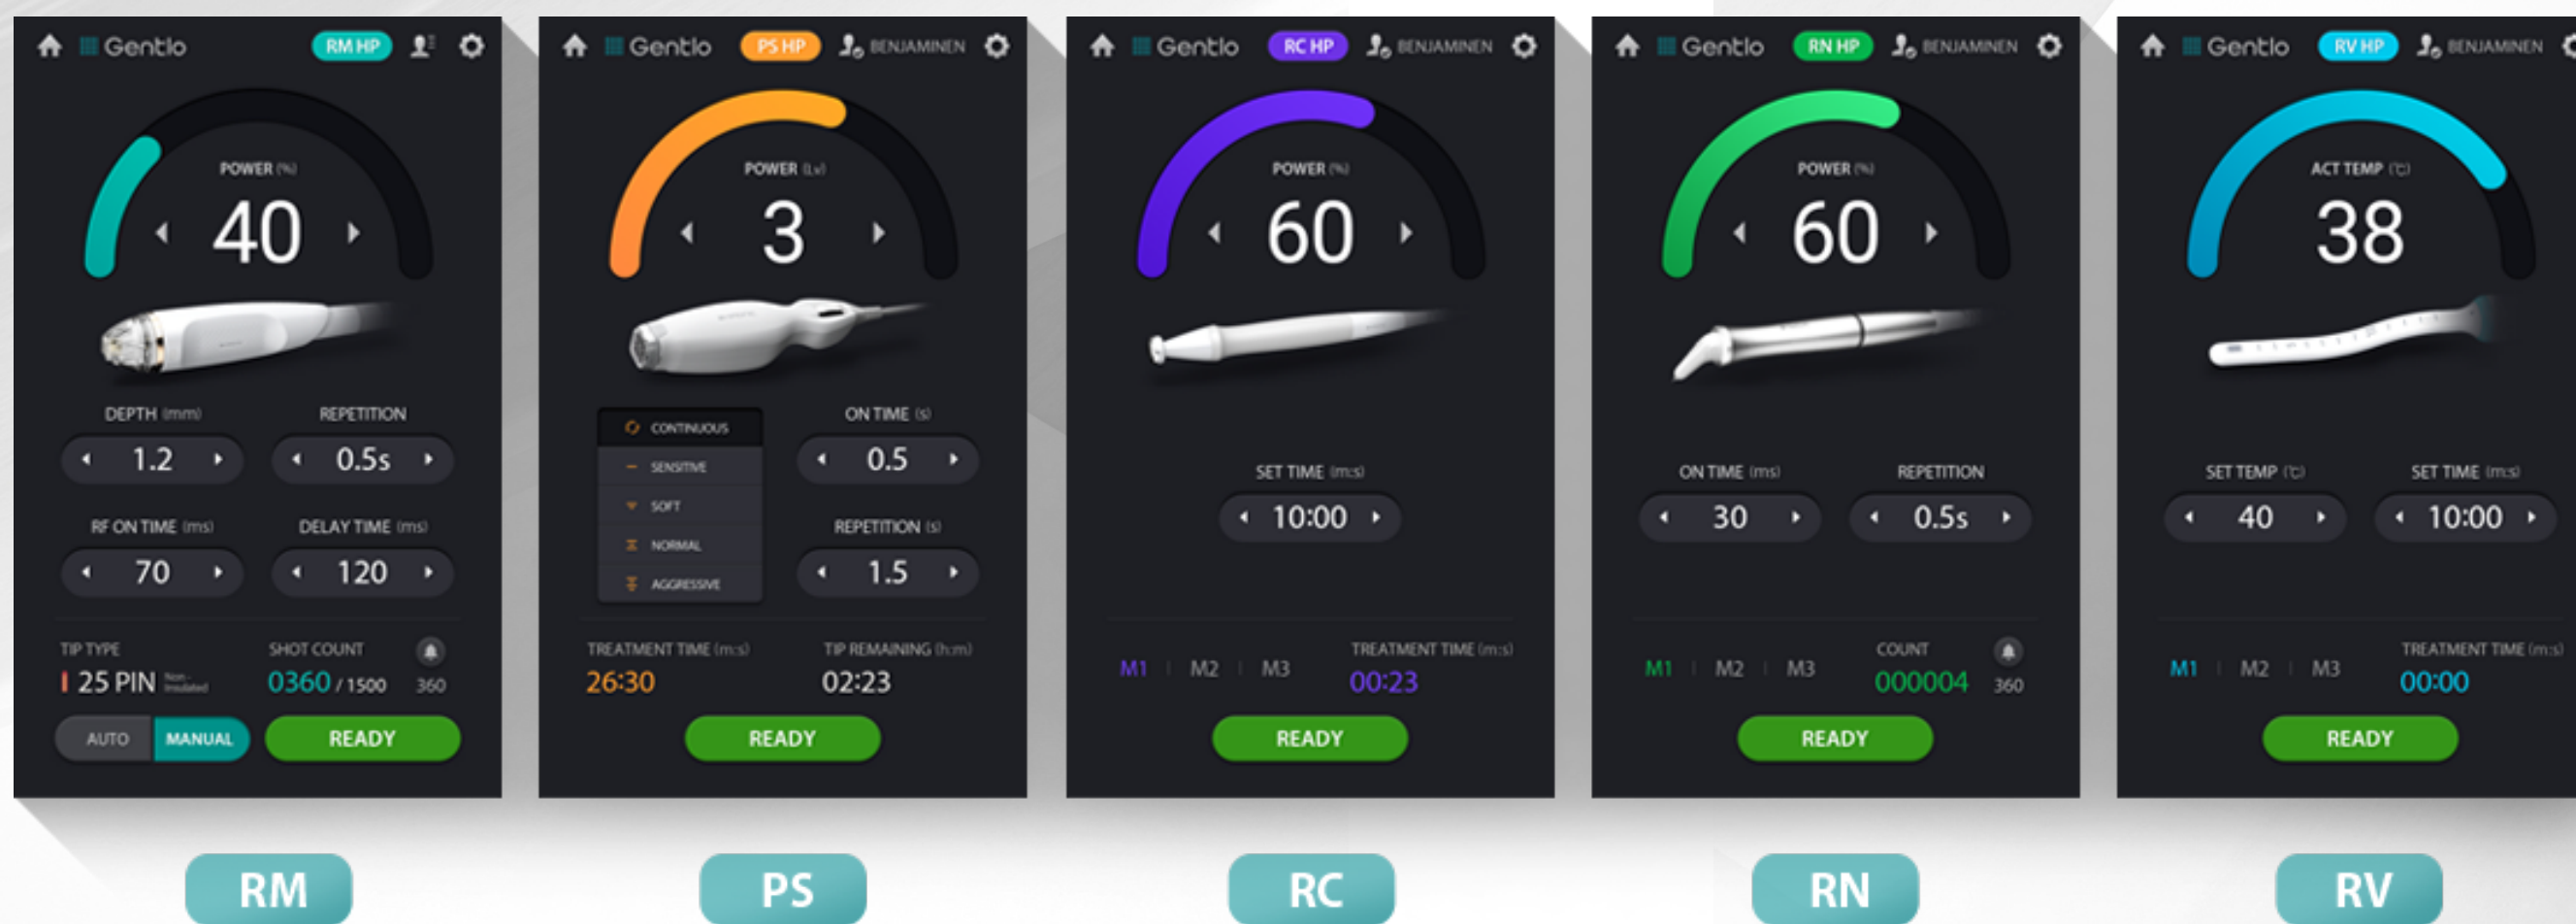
Gentlo RM HP

POWER (%)
40

DEPTH (mm)
1.2

REPETITION
0.5s

RF ON TIME (ms)
70

DELAY TIME (ms)
120

TIP TYPE
25 PIN Non-Insulated

SHOT COUNT
0360 / 1500
360

AUTO MANUAL READY

RM

Gentlo PS HP BENJAMINEN

POWER (Lv)
3

CONTINUOUS
SENSITIVE
SOFT
NORMAL
AGGRESSIVE

ON TIME (s)
0.5

REPETITION (s)
1.5

TREATMENT TIME (m:s)
26:30

TIP REMAINING (h:m)
02:23

READY

PS

Gentlo RC HP BENJAMINEN

POWER (%)
60

SET TIME (m:s)
10:00

M1 M2 M3

TREATMENT TIME (m:s)
00:23

READY

RC

Gentlo RN HP BENJAMINEN

POWER (%)
60

ON TIME (ms)
30

REPETITION
0.5s

M1 M2 M3

COUNT
000004
360

READY

RN

Gentlo RV HP BENJAMINEN

ACT TEMP (℃)
38

SET TEMP (℃)
40

SET TIME (m:s)
10:00

M1 M2 M3

TREATMENT TIME (m:s)
00:00

READY

RV